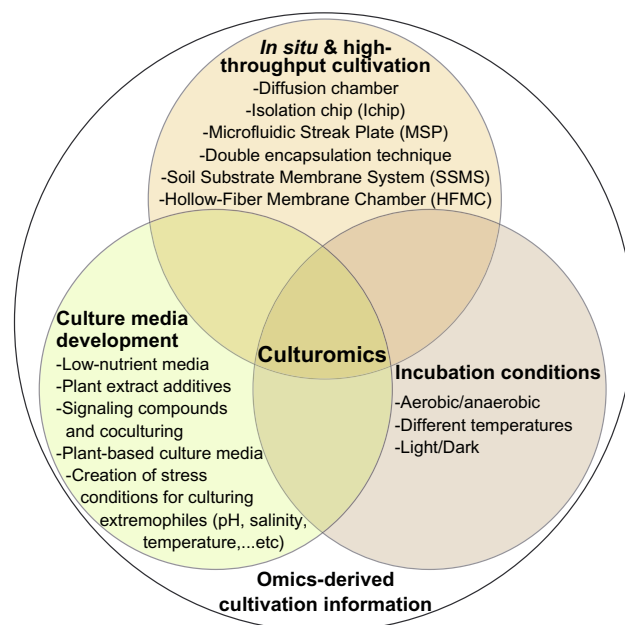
In situ & high-throughput cultivation
-Diffusion chamber
-Isolation chip (Ichip)
-Microfluidic Streak Plate (MSP)
-Double encapsulation technique
-Soil Substrate Membrane System (SSMS)
-Hollow-Fiber Membrane Chamber (HFMC)

Culture media development
-Low-nutrient media
-Plant extract additives
-Signaling compounds and coculturing
-Plant-based culture media
-Creation of stress conditions for culturing extremophiles (pH, salinity, temperature,...etc)

Culturomics

Incubation conditions
-Aerobic/anaerobic
-Different temperatures
-Light/Dark

Omics-derived cultivation information